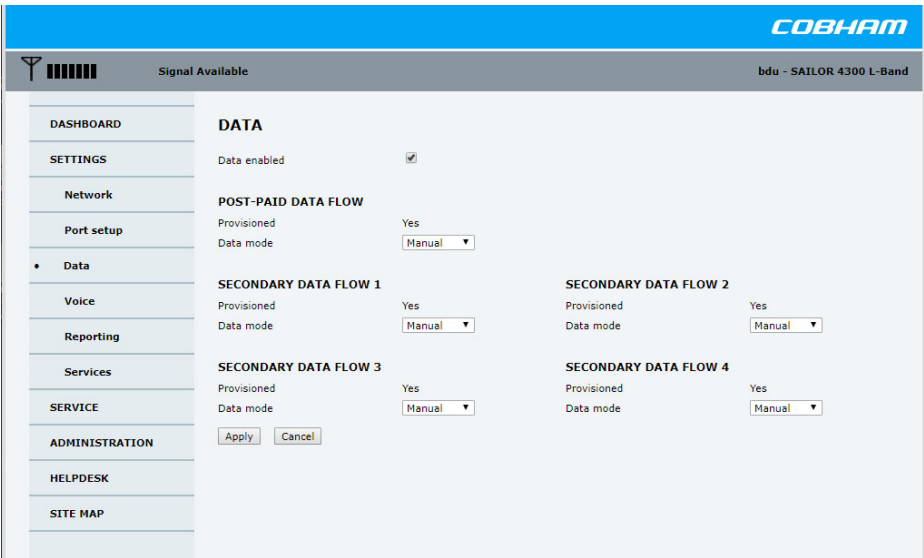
COBHAM

Signal Available

bdu - SAILOR 4300 L-Band

DASHBOARD
SETTINGS
Network
Port setup
• Data
Voice
Reporting
Services
SERVICE
ADMINISTRATION
HELPDESK
SITE MAP

DATA

Data enabled ☑

POST-PAID DATA FLOW
Provisioned Yes
Data mode Manual

SECONDARY DATA FLOW 1
Provisioned Yes
Data mode Manual

SECONDARY DATA FLOW 2
Provisioned Yes
Data mode Manual

SECONDARY DATA FLOW 3
Provisioned Yes
Data mode Manual

SECONDARY DATA FLOW 4
Provisioned Yes
Data mode Manual

Apply Cancel